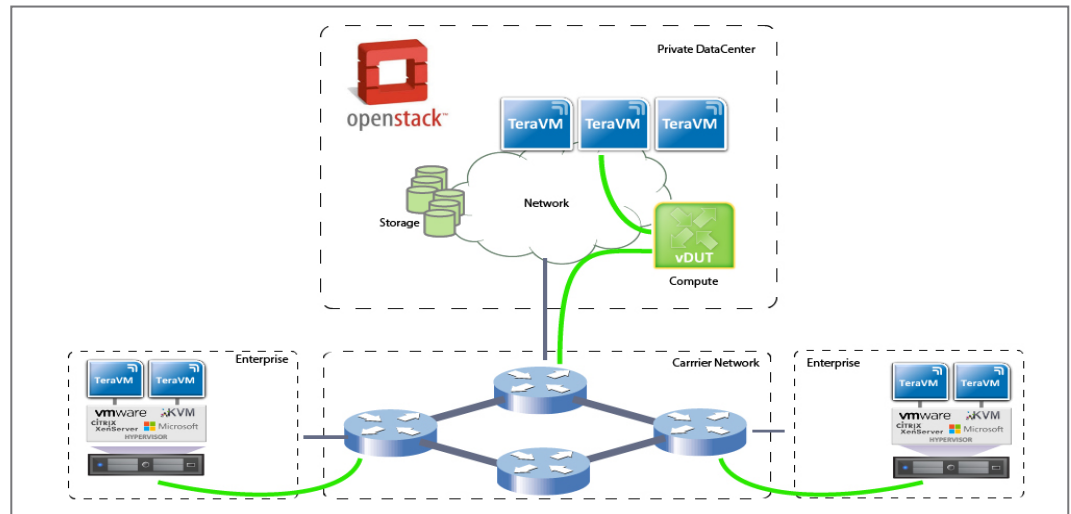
openstack™

Private DataCenter

TeraVM TeraVM TeraVM

Storage

Network

vDUT

Compute

Enterprise

TeraVM TeraVM

vmware KVM
CITRIX XenServer Microsoft
HYPERVISOR

Carrrier Network

Enterprise

TeraVM TeraVM

vmware KVM
CITRIX XenServer Microsoft
HYPERVISOR